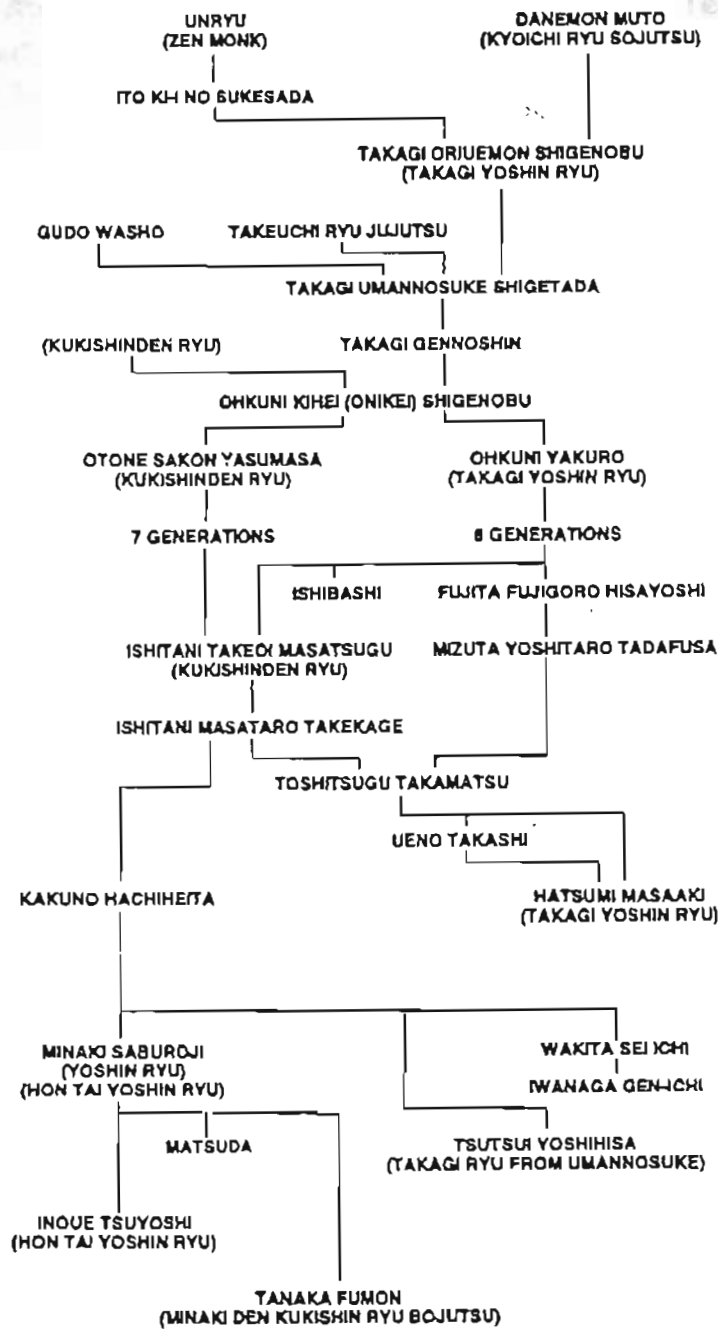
UNRYU
(ZEN MONK)

DANEMON MUTO
(KYOICHI RYU SOJUTSU)

ITO KIH NO SUKESADA

TAKAGI ORIUEMON SHIGENOBU
(TAKAGI YOSHIN RYU)

GUDO WASHO

TAKEUCHI RYU JUJUTSU

TAKAGI UMANNOSUKE SHIGETADA

(KUKISHINDEN RYU)

TAKAGI GENNOSHIN

OHKUNI KIHEI (ONIKEI) SHIGENOBU

OTONE SAKON YASUMASA
(KUKISHINDEN RYU)

OHKUNI YAKURO
(TAKAGI YOSHIN RYU)

7 GENERATIONS

8 GENERATIONS

ISHIBASHI

FUJITA FUJIGORO HISAYOSHI

ISHITANI TAKEOI MASATSUGU
(KUKISHINDEN RYU)

MIZUTA YOSHITARO TADAFUSA

ISHITANI MASATARO TAKEKAGE

TOSHITSUGU TAKAMATSU

UENO TAKASHI

KAKUNO HACHIHEITA

HATSUMI MASAAKI
(TAKAGI YOSHIN RYU)

MINAKI SABUROJI
(YOSHIN RYU)
(HON TAI YOSHIN RYU)

WAKITA SEIICHI

IWANAGA GENICHI

MATSUDA

TSUTSUI YOSHIHISA
(TAKAGI RYU FROM UMANNOSUKE)

INOUE TSUYOSHI
(HON TAI YOSHIN RYU)

TANAKA FUMON
(MINAKI DEN KUKISHIN RYU BOJUTSU)